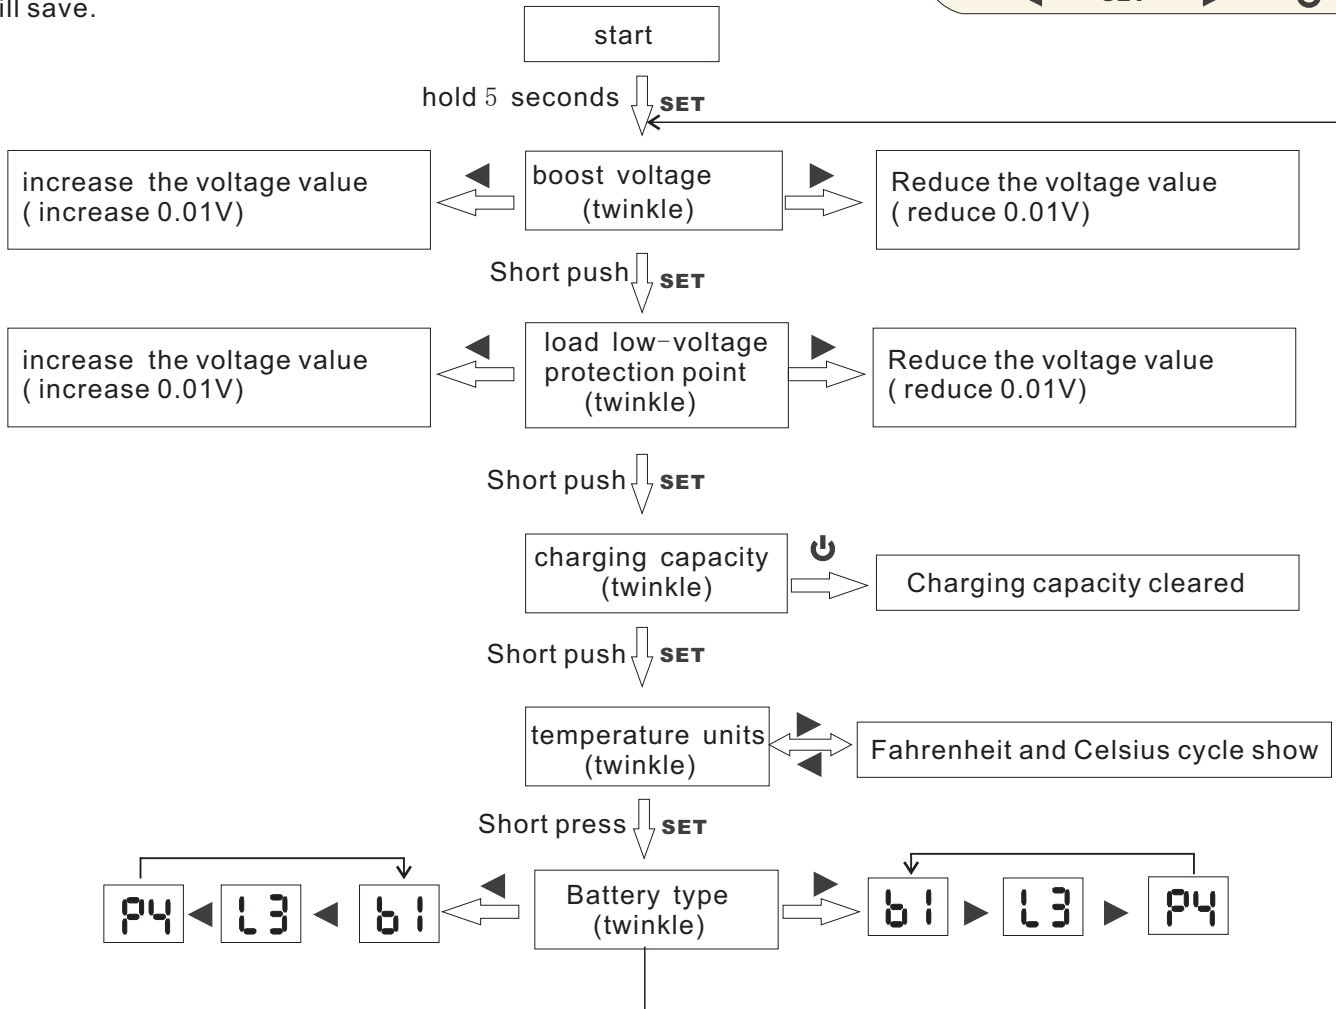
ill save.

SET

start

hold 5 seconds SET

increase the voltage value ( increase 0.01V)

boost voltage (twinkle)

Reduce the voltage value ( reduce 0.01V)

Short push SET

increase the voltage value ( increase 0.01V)

load low-voltage protection point (twinkle)

Reduce the voltage value ( reduce 0.01V)

Short push SET

charging capacity (twinkle)

Charging capacity cleared

Short push SET

temperature units (twinkle)

Fahrenheit and Celsius cycle show

Short press SET

P4 L3 b1

Battery type (twinkle)

b1 L3 P4